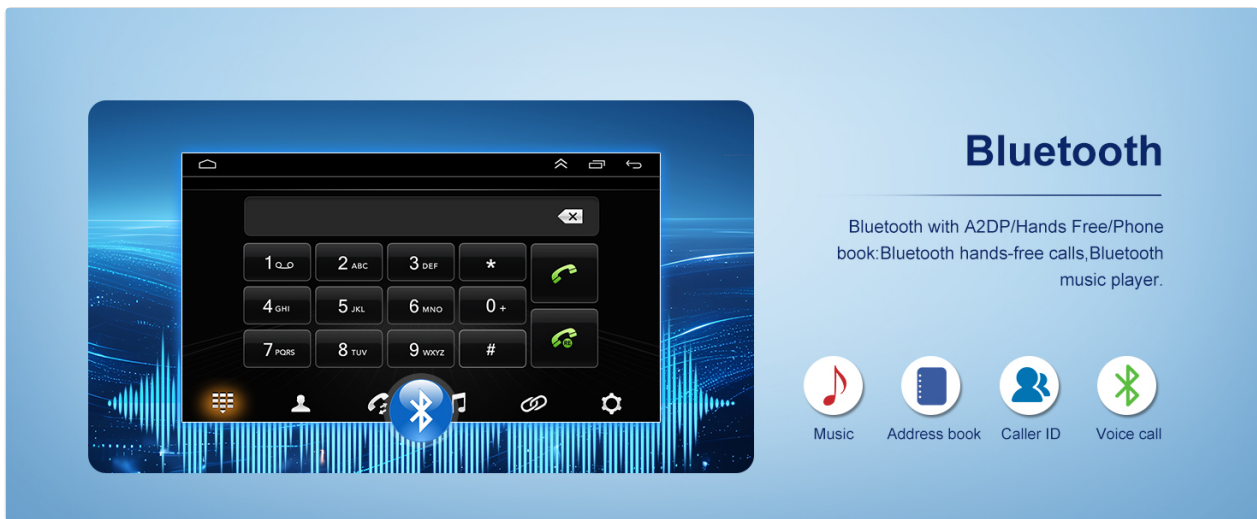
1 ꝏ
2 ABC
3 DEF
*
4 GHI
5 JKL
6 MNO
0 +
7 PQRS
8 TUV
9 WXYZ
#

Bluetooth

Bluetooth with A2DP/Hands Free/Phone book:Bluetooth hands-free calls,Bluetooth music player.

Music
Address book
Caller ID
Voice call